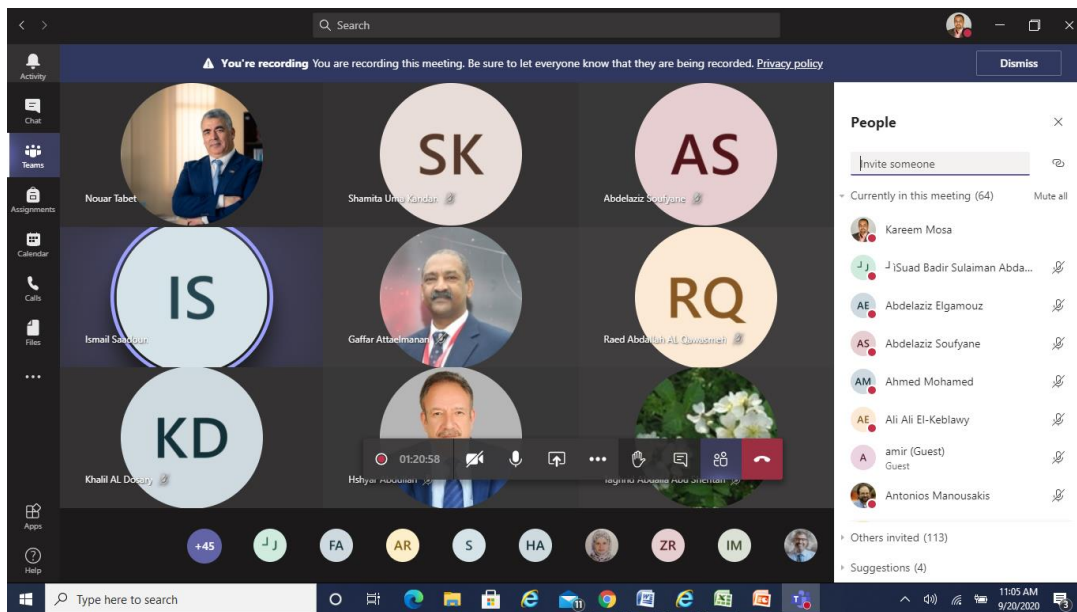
Q Search

Activity
Chat
Teams
Assignments
Calendar
Calls
Files
...
Apps
Help

You're recording You are recording this meeting. Be sure to let everyone know that they are being recorded. Privacy policy

Dismiss

Nouar Tabet

SK
Shamita Uma Kandan

AS
Abdelaziz Soufyane

IS
Ismail Saadoun

Gaffar Attaelmanan

RQ
Raed Abdallah AL Qawasmeh

KD
Khalil AL Dosary

Hshyar Abdullah

Taghrid Abdalla Abu Shehab

01:20:58

+45 J FA AR S HA ZR IM

People

Invite someone

Currently in this meeting (64) Mute all

Kareem Mosa

J iSuad Badir Sulaiman Abda...

AE Abdelaziz Elgamouz

AS Abdelaziz Soufyane

AM Ahmed Mohamed

AE Ali Ali El-Keblawy

A amir (Guest)
Guest

Antonios Manousakis

Others invited (113)

Suggestions (4)

Type here to search

11:05 AM
9/20/2020